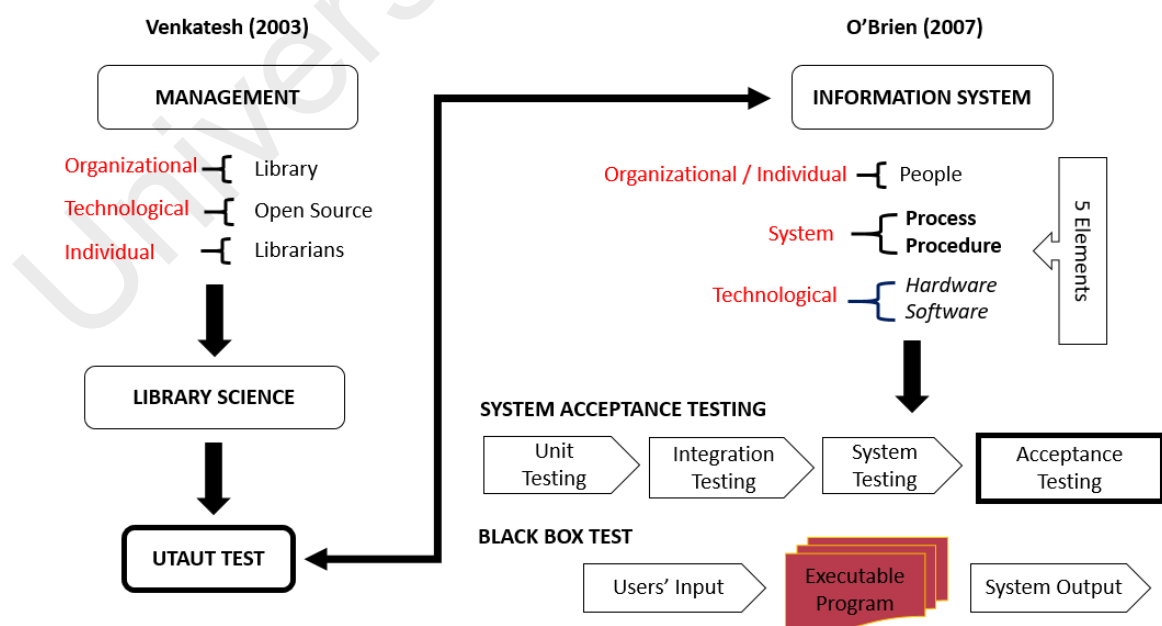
Venkatesh (2003)

MANAGEMENT

Organizational Library
Technological Open Source
Individual Librarians

LIBRARY SCIENCE

UTAUT TEST

O'Brien (2007)

INFORMATION SYSTEM

Organizational / Individual People
System Process Procedure
Technological Hardware Software

5 Elements

SYSTEM ACCEPTANCE TESTING

Unit Testing
Integration Testing
System Testing
Acceptance Testing

BLACK BOX TEST

Users' Input
Executable Program
System Output

Univers